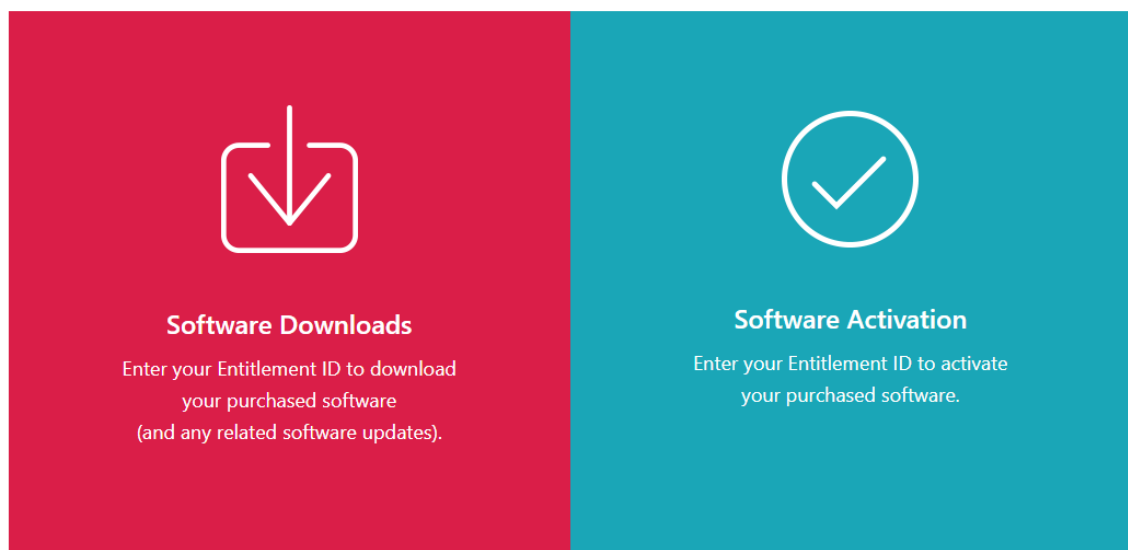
Software Downloads

Enter your Entitlement ID to download your purchased software (and any related software updates).

Software Activation

Enter your Entitlement ID to activate your purchased software.